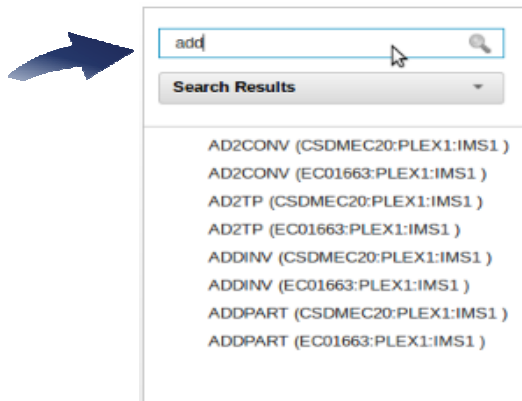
add

Search Results

AD2CONV (CSDMEC20:PLEX1:IMS1 )
AD2CONV (EC01663:PLEX1:IMS1 )
AD2TP (CSDMEC20:PLEX1:IMS1 )
AD2TP (EC01663:PLEX1:IMS1 )
ADDINV (CSDMEC20:PLEX1:IMS1 )
ADDINV (EC01663:PLEX1:IMS1 )
ADDPART (CSDMEC20:PLEX1:IMS1 )
ADDPART (EC01663:PLEX1:IMS1 )